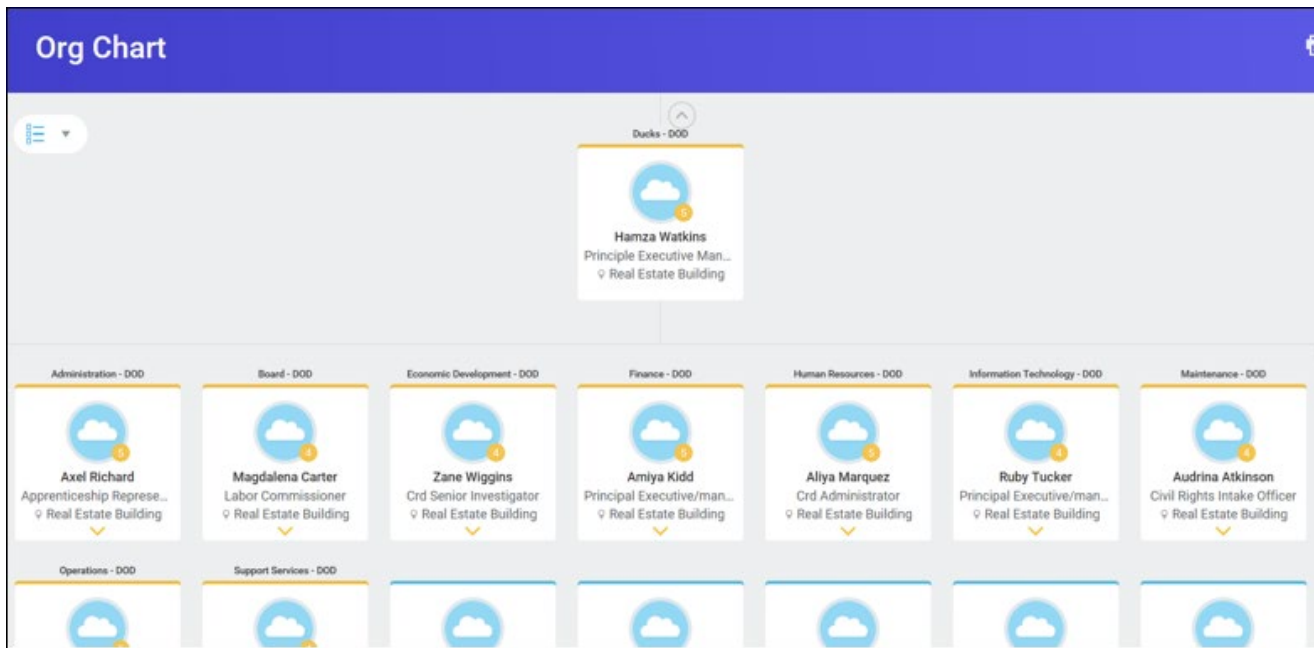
Org Chart

Ducks - DOD

5

Hamza Watkins
Principle Executive Man...
Real Estate Building

Administration - DOD

5

Axel Richard
Apprenticeship Represe...
Real Estate Building

Board - DOD

4

Magdalena Carter
Labor Commissioner
Real Estate Building

Economic Development - DOD

4

Zane Wiggins
Crd Senior Investigator
Real Estate Building

Finance - DOD

5

Amiya Kidd
Principal Executive/man...
Real Estate Building

Human Resources - DOD

5

Aliya Marquez
Crd Administrator
Real Estate Building

Information Technology - DOD

4

Ruby Tucker
Principal Executive/man...
Real Estate Building

Maintenance - DOD

4

Audrina Atkinson
Civil Rights Intake Officer
Real Estate Building

Operations - DOD

Support Services - DOD